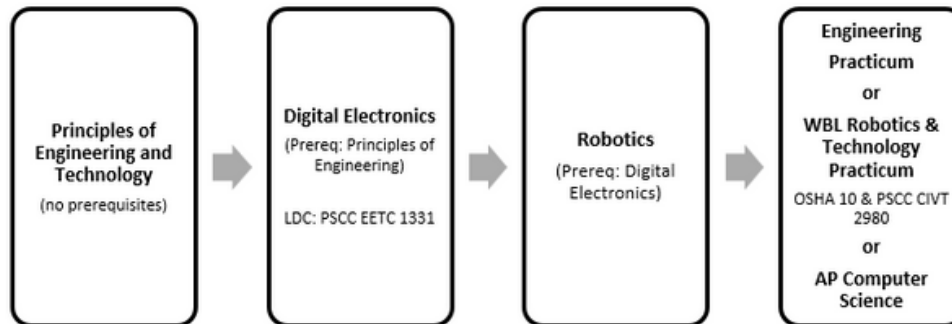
Principles of Engineering and Technology
(no prerequisites)

Digital Electronics
(Prereq: Principles of Engineering)

LDC: PSCC EETC 1331

Robotics
(Prereq: Digital Electronics)

Engineering Practicum
or
WBL Robotics & Technology Practicum
OSHA 10 & PSCC CIVT 2980
or
AP Computer Science